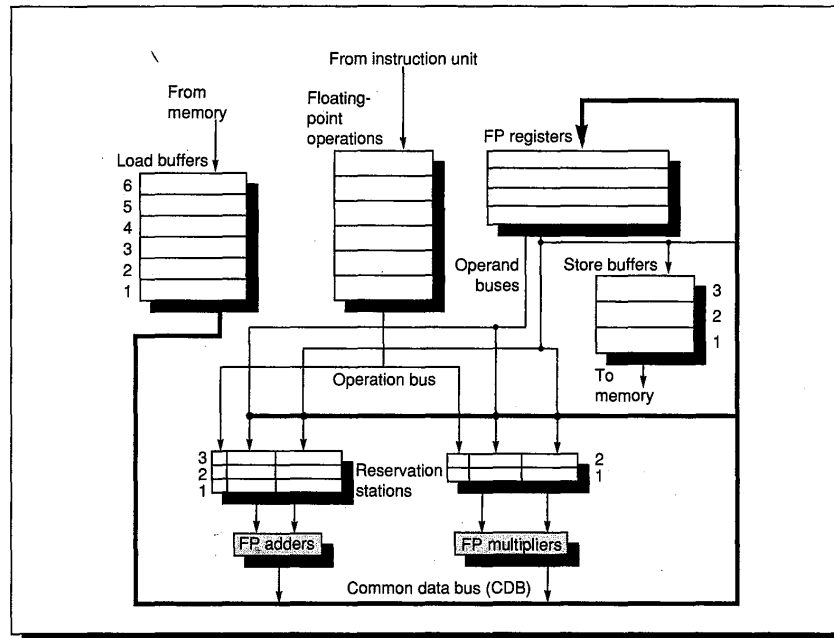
From instruction unit

From memory

Floating-point operations

FP registers

Load buffers

6
5
4
3
2
1

Operand buses

Store buffers

3
2
1

To memory

Operation bus

3
2
1

Reservation stations

2
1

FP adders

FP multipliers

Common data bus (CDB)